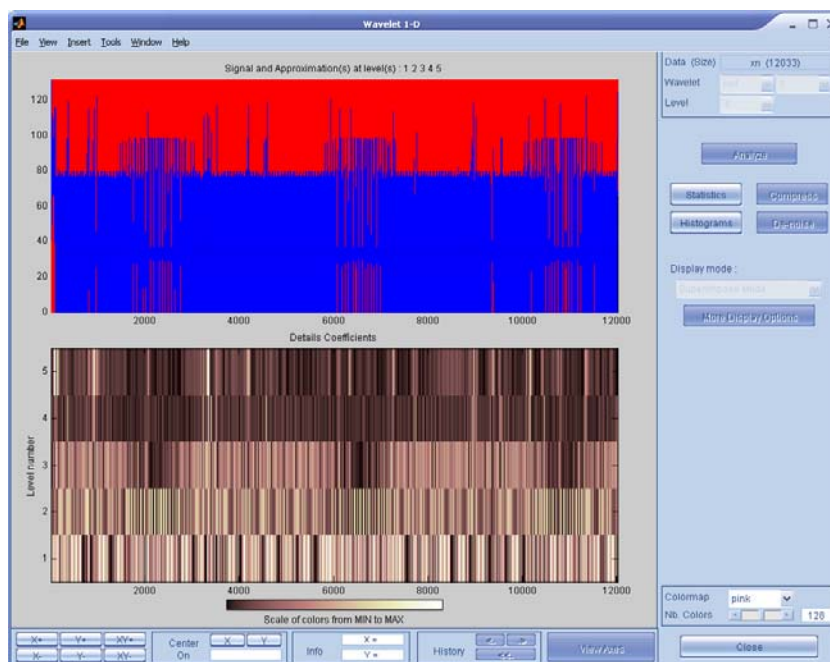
Wavelet 1-D

File View Insert Tools Window Help

Signal and Approximation(s) at level(s) : 1 2 3 4 5

120
100
80
60
40
20
0
2000 4000 6000 8000 10000 12000

Details Coefficients

5
4
3
2
1
Level number
2000 4000 6000 8000 10000 12000

Scale of colors from MIN to MAX

Data (Size) xn (12033)
Wavelet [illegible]
Level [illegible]

Analyze

Statistics
Compress
Histograms
De-noise

Display mode :
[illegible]

More Display Options

Colormap pink
Nb. Colors 128

Close

X+ Y+ XY+
X- Y- XY-
Center On
X Y
Info
X =
Y =
History
<<-
View Axes